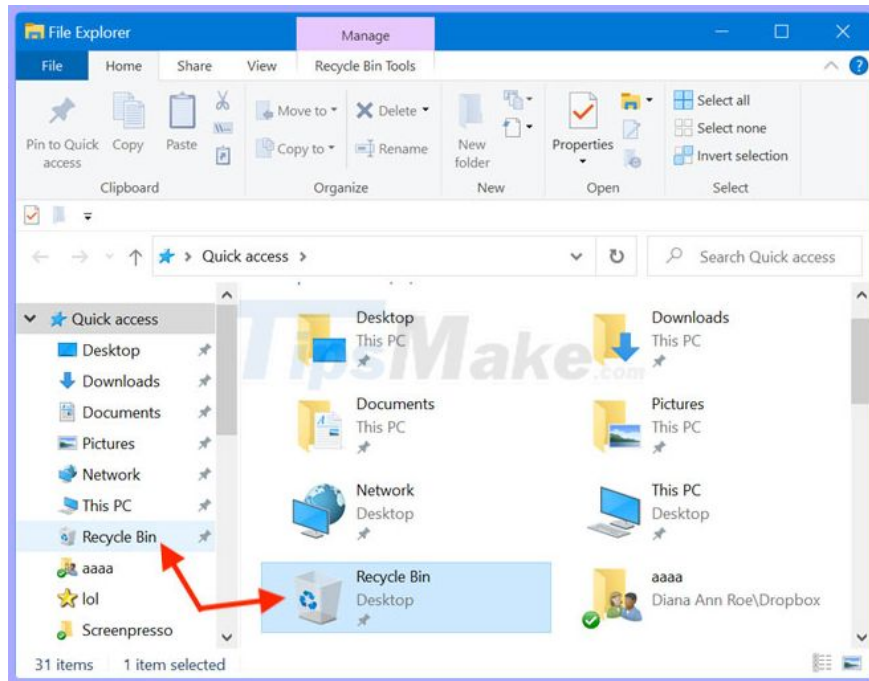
File Explorer

Manage

File Home Share View Recycle Bin Tools

Pin to Quick access Copy Paste

Clipboard

Move to ▾ Delete ▾ Copy to ▾ Rename

Organize

New folder

New

Properties

Open

Select all
Select none
Invert selection

Select

Quick access >

Search Quick access

Quick access
Desktop
Downloads
Documents
Pictures
Network
This PC
Recycle Bin
aaaa
lol
Screenpresso

Desktop
This PC

Downloads
This PC

Documents
This PC

Pictures
This PC

Network
Desktop

This PC
Desktop

Recycle Bin
Desktop

aaaa
Diana Ann Roe\Dropbox

TipsMake.com

31 items 1 item selected